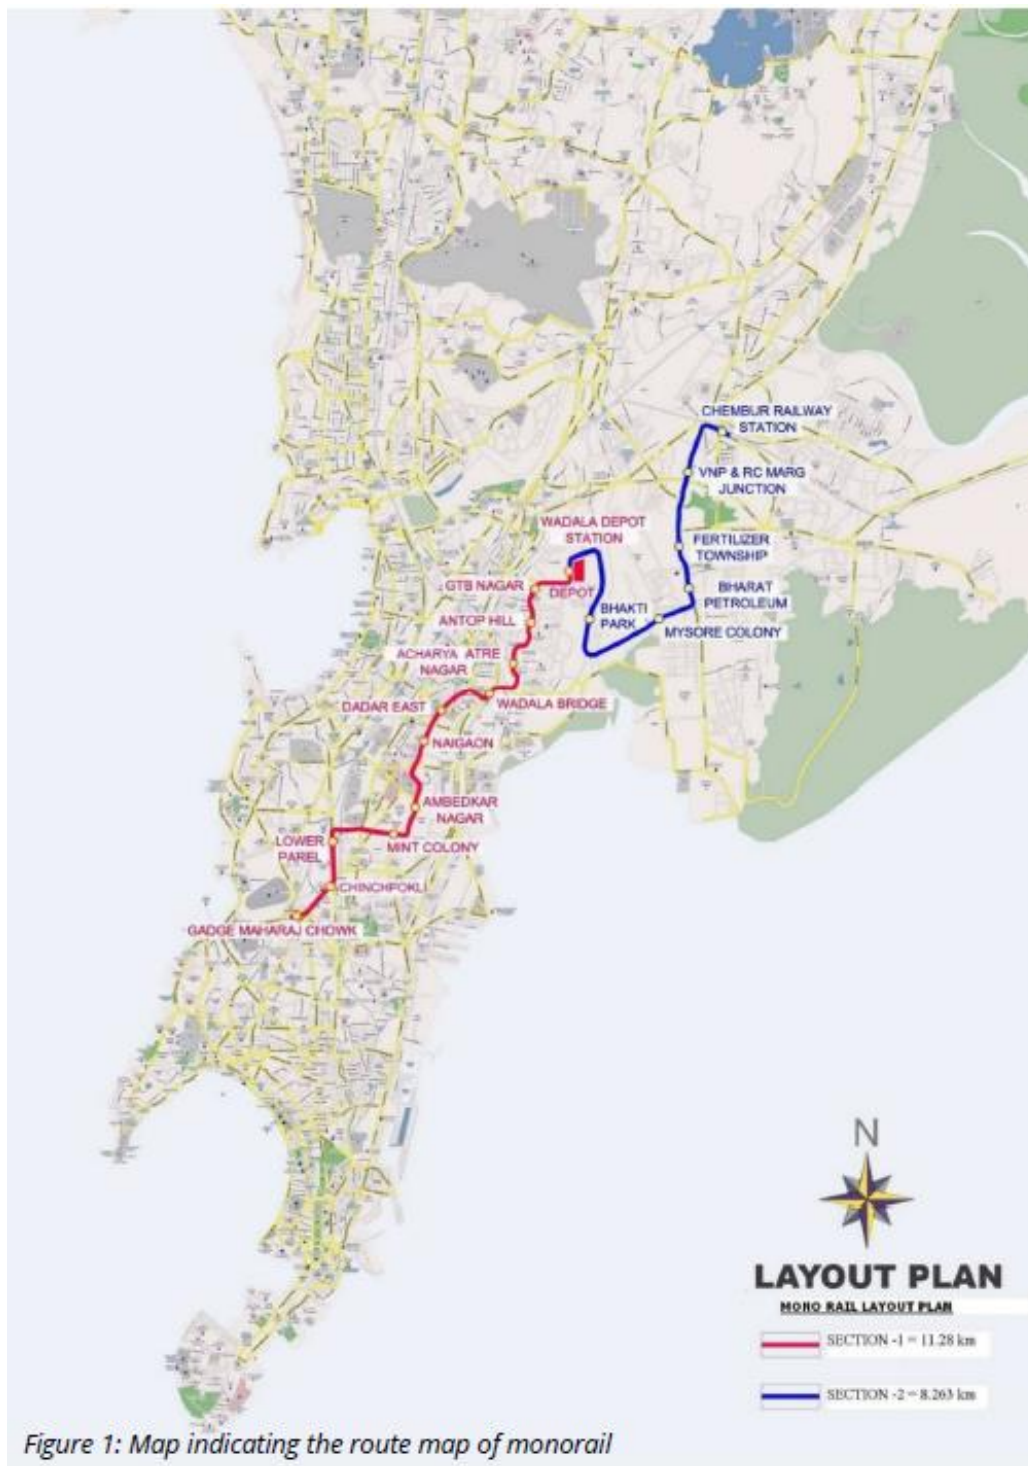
CHEMBUR RAILWAY STATION

VNP & RC MARG JUNCTION

FERTILIZER TOWNSHIP

BHARAT PETROLEUM

MYSORE COLONY

BHAKTI PARK

WADALA DEPOT STATION

DEPOT

GTB NAGAR

ANTOP HILL

ACHARYA ATRE NAGAR

WADALA BRIDGE

DADAR EAST

NAIGAON

AMBEDKAR NAGAR

MINT COLONY

LOWER PAREL

CHINCHPOKLI

GADGE MAHARAJ CHOWK

N

LAYOUT PLAN

MONO RAIL LAYOUT PLAN

SECTION -1 = 11.28 km

SECTION -2 = 8.263 km

Figure 1: Map indicating the route map of monorail